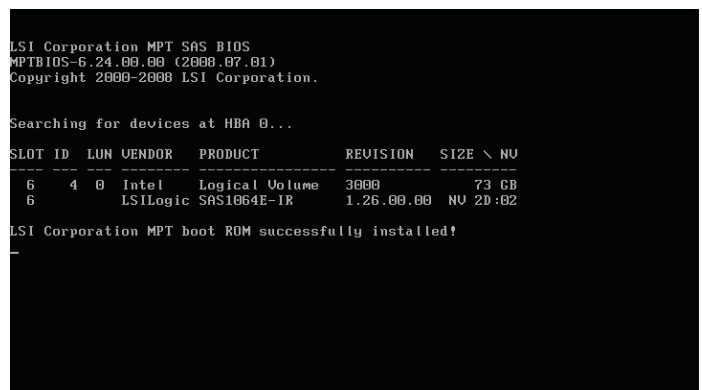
LSI Corporation MPT SAS BIOS
MPTBIOS-6.24.00.00 (2008.07.01)
Copyright 2000-2008 LSI Corporation.

Searching for devices at HBA 0...

| SLOT | ID | LUN | VENDOR | PRODUCT | REVISION | SIZE \ NV |
|---|---|---|---|---|---|---|
| 6 | 4 | 0 | Intel | Logical Volume | 3000 | 73 GB |
| 6 | | | LSILogic | SAS1064E-IR | 1.26.00.00 | NV 2D:02 |

LSI Corporation MPT boot ROM successfully installed!
_